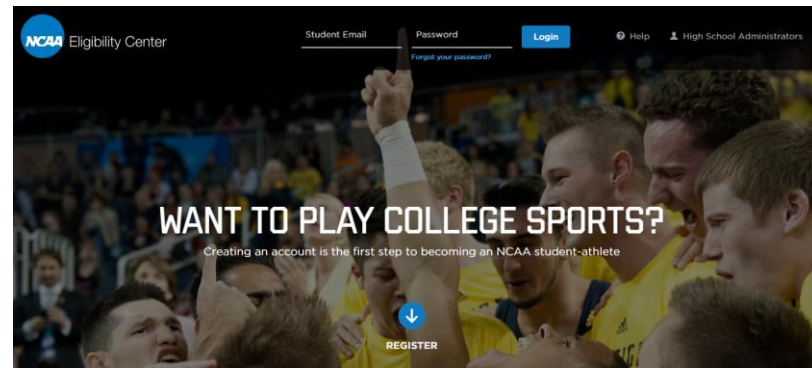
NCAA Eligibility Center

Student Email

Password

Login

Forgot your password?

Help

High School Administrators

WANT TO PLAY COLLEGE SPORTS?

Creating an account is the first step to becoming an NCAA student-athlete

REGISTER